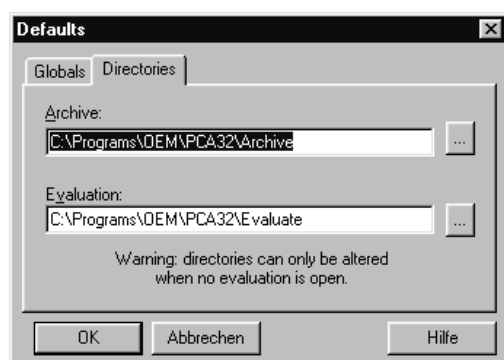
Defaults

Globals | Directories

Archive:
C:\Programs\OEM\PCA32\Archive
...

Evaluation:
C:\Programs\OEM\PCA32\Evaluate
...

Warning: directories can only be altered when no evaluation is open.

OK | Abbrechen | Hilfe